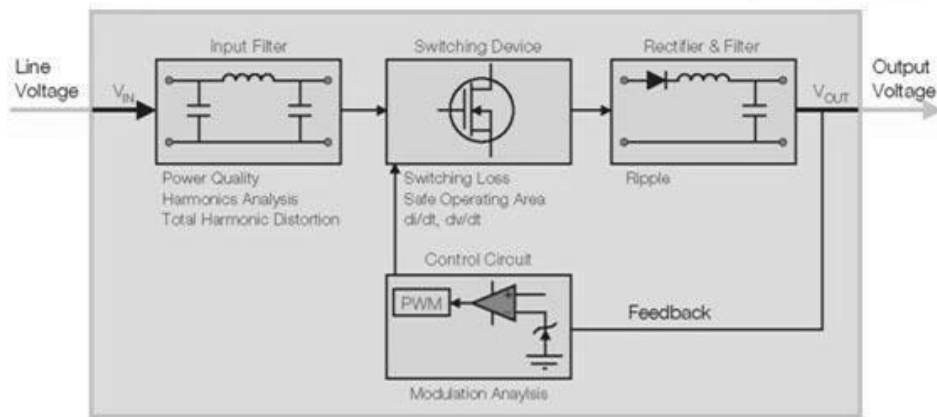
Line Voltage

$V_{IN}$

Input Filter

Power Quality
Harmonics Analysis
Total Harmonic Distortion

Switching Device

Switching Loss
Safe Operating Area
di/dt, dv/dt

Rectifier & Filter

Ripple

$V_{OUT}$

Output Voltage

Control Circuit

PWM

Feedback

Modulation Anaylsis